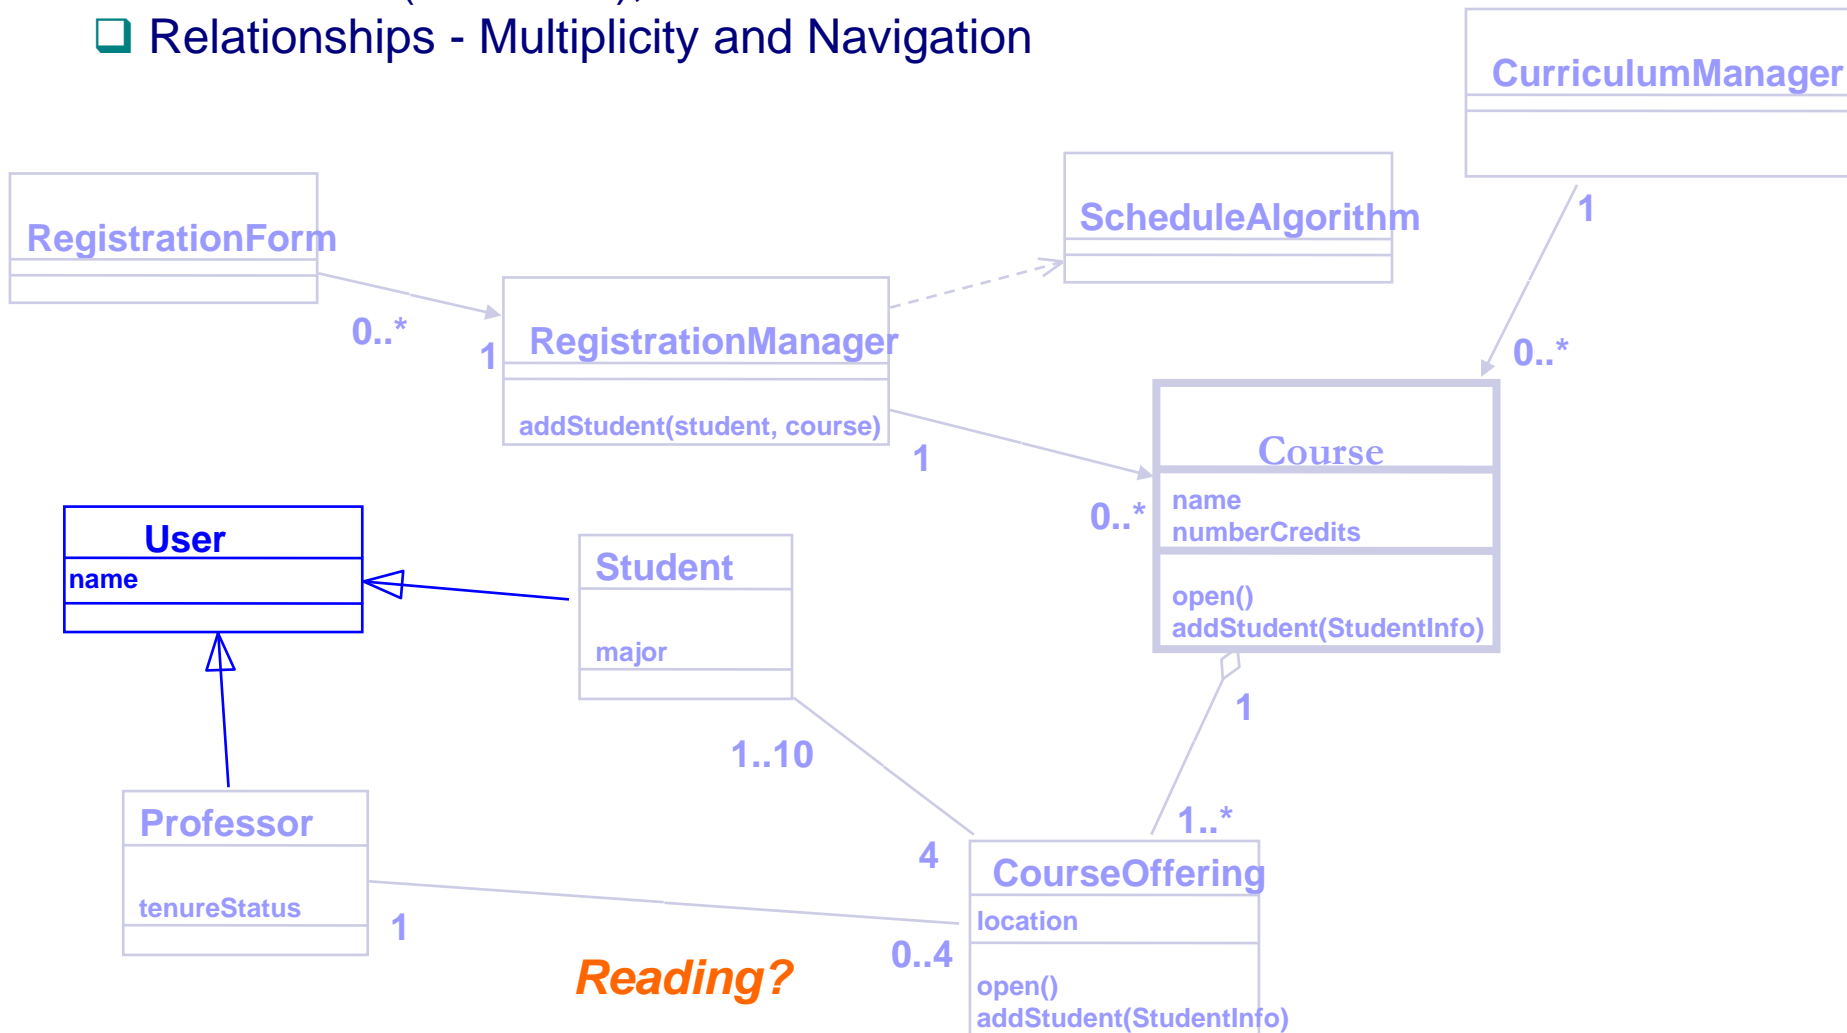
❑ Relationships - Multiplicity and Navigation

CurriculumManager

RegistrationForm

ScheduleAlgorithm

RegistrationManager

addStudent(student, course)

0..*

1

1

0..*

1

Course

name
numberCredits

open()
addStudent(StudentInfo)

0..*

User

name

Student

major

1

1..10

1..*

4

Professor

tenureStatus

1

0..4

CourseOffering

location

open()
addStudent(StudentInfo)

Reading?